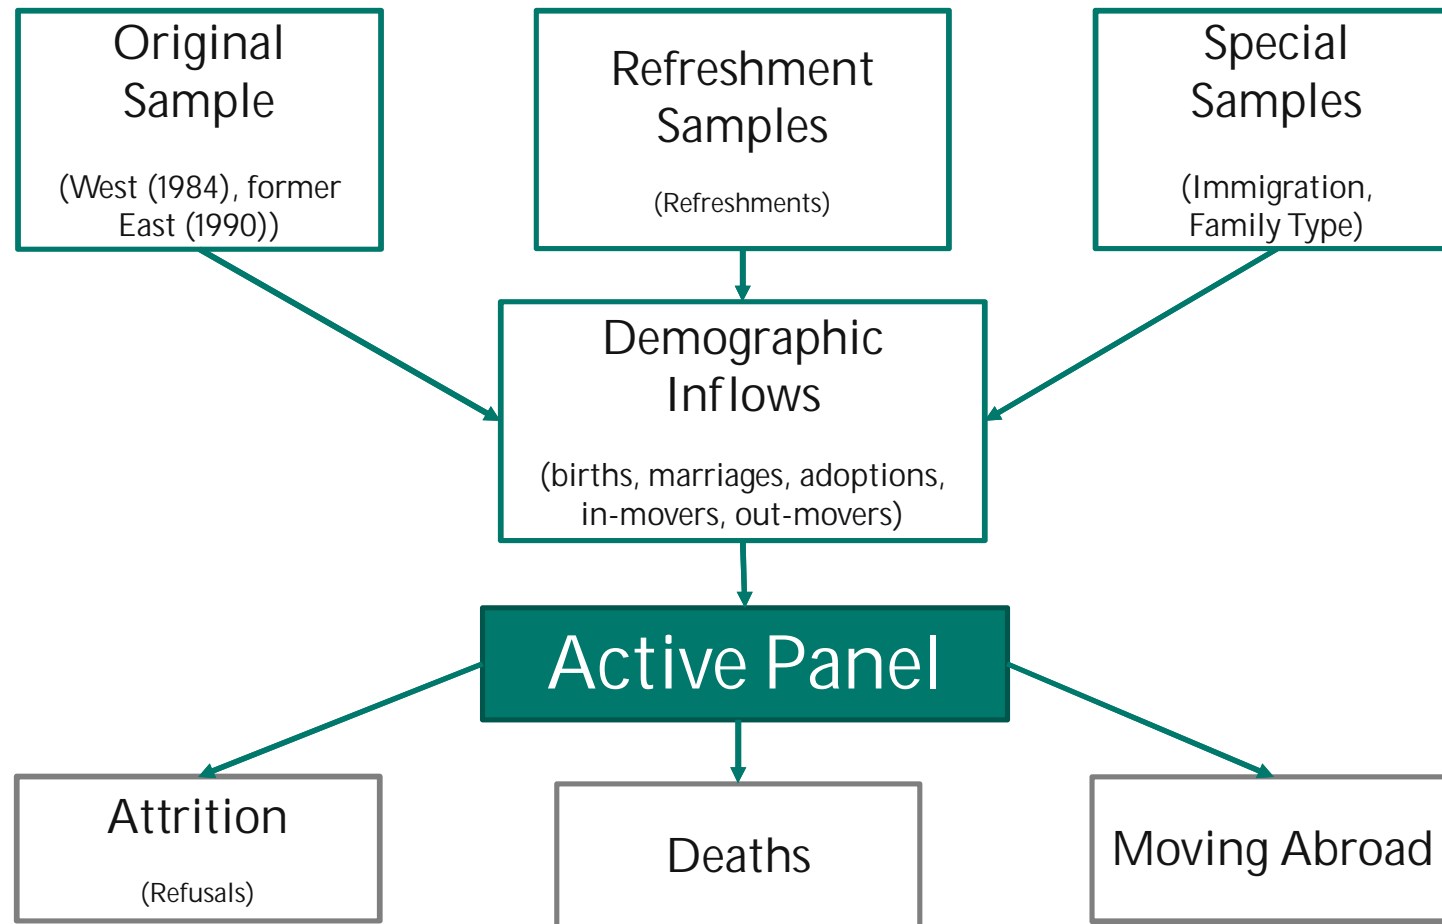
Original Sample

(West (1984), former East (1990))

Refreshment Samples

(Refreshments)

Special Samples

(Immigration, Family Type)

Demographic Inflows

(births, marriages, adoptions, in-movers, out-movers)

Active Panel

Attrition

(Refusals)

Deaths

Moving Abroad